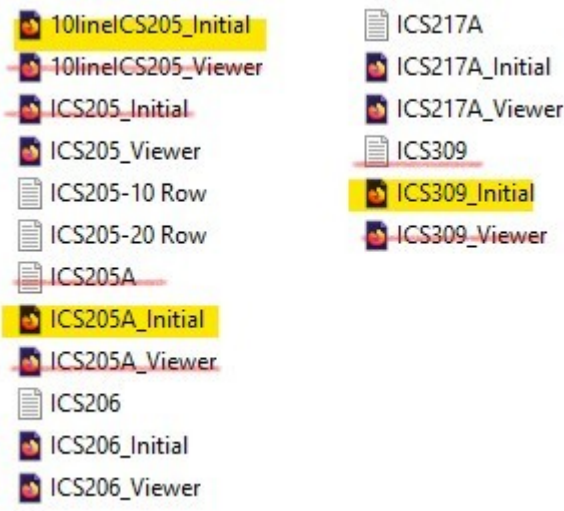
10lineICS205_Initial
10lineICS205_Viewer
ICS205_Initial
ICS205_Viewer
ICS205-10 Row
ICS205-20 Row
ICS205A
ICS205A_Initial
ICS205A_Viewer
ICS206
ICS206_Initial
ICS206_Viewer

ICS217A
ICS217A_Initial
ICS217A_Viewer
ICS309
ICS309_Initial
ICS309_Viewer